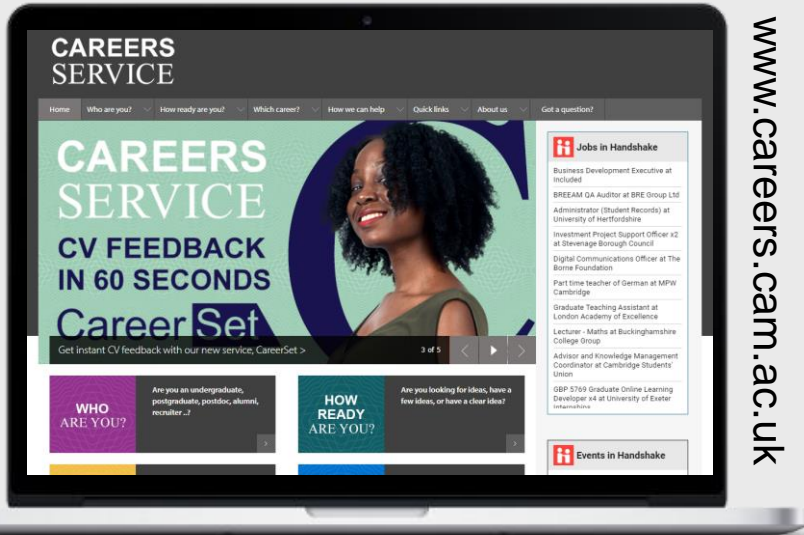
CAREERS
SERVICE

Home | Who are you? | How ready are you? | Which career? | How we can help | Quick links | About us | Got a question?

CAREERS
SERVICE
CV FEEDBACK
IN 60 SECONDS
CareerSet

Get instant CV feedback with our new service, CareerSet >

3 of 5

Jobs in Handshake

Business Development Executive at Included

BREEAM QA Auditor at BRE Group Ltd

Administrator (Student Records) at University of Hertfordshire

Investment Project Support Officer x2 at Stevenage Borough Council

Digital Communications Officer at The Borne Foundation

Part time teacher of German at MPW Cambridge

Graduate Teaching Assistant at London Academy of Excellence

Lecturer - Maths at Buckinghamshire College Group

Advisor and Knowledge Management Coordinator at Cambridge Students' Union

GBP 5769 Graduate Online Learning Developer x4 at University of Exeter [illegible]

Events in Handshake

WHO
ARE YOU?

Are you an undergraduate, postgraduate, postdoc, alumni, recruiter ..?

HOW
READY
ARE YOU?

Are you looking for ideas, have a few ideas, or have a clear idea?

www.careers.cam.ac.uk